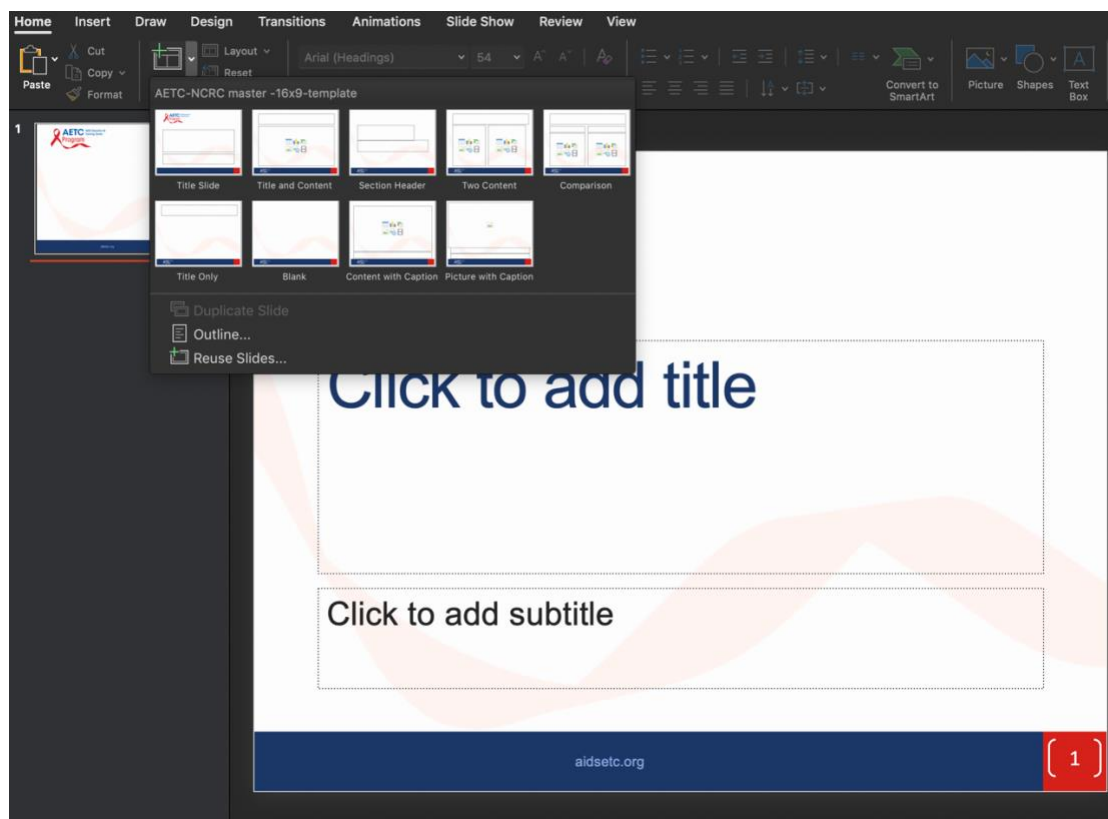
Home Insert Draw Design Transitions Animations Slide Show Review View

Paste Cut Copy Format Layout Reset Arial (Headings) 54 Convert to SmartArt Picture Shapes Text Box

AETC-NCRC master -16x9-template

Title Slide
Title and Content
Section Header
Two Content
Comparison
Title Only
Blank
Content with Caption
Picture with Caption

Duplicate Slide
Outline...
Reuse Slides...

1

AETC Program

Click to add title

Click to add subtitle

aidsetc.org

1